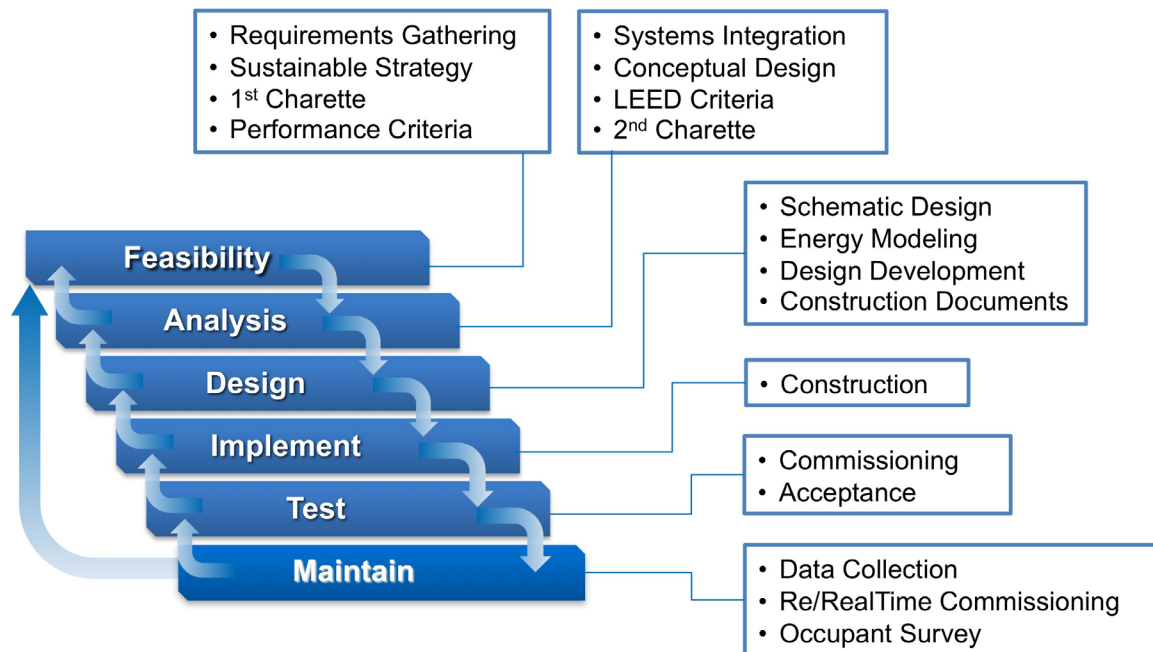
- Requirements Gathering
- Sustainable Strategy
- 1$^{st}$ Charette
- Performance Criteria

- Systems Integration
- Conceptual Design
- LEED Criteria
- 2$^{nd}$ Charette

Feasibility

- Schematic Design
- Energy Modeling
- Design Development
- Construction Documents

Analysis

Design

- Construction

Implement

- Commissioning
- Acceptance

Test

Maintain

- Data Collection
- Re/RealTime Commissioning
- Occupant Survey